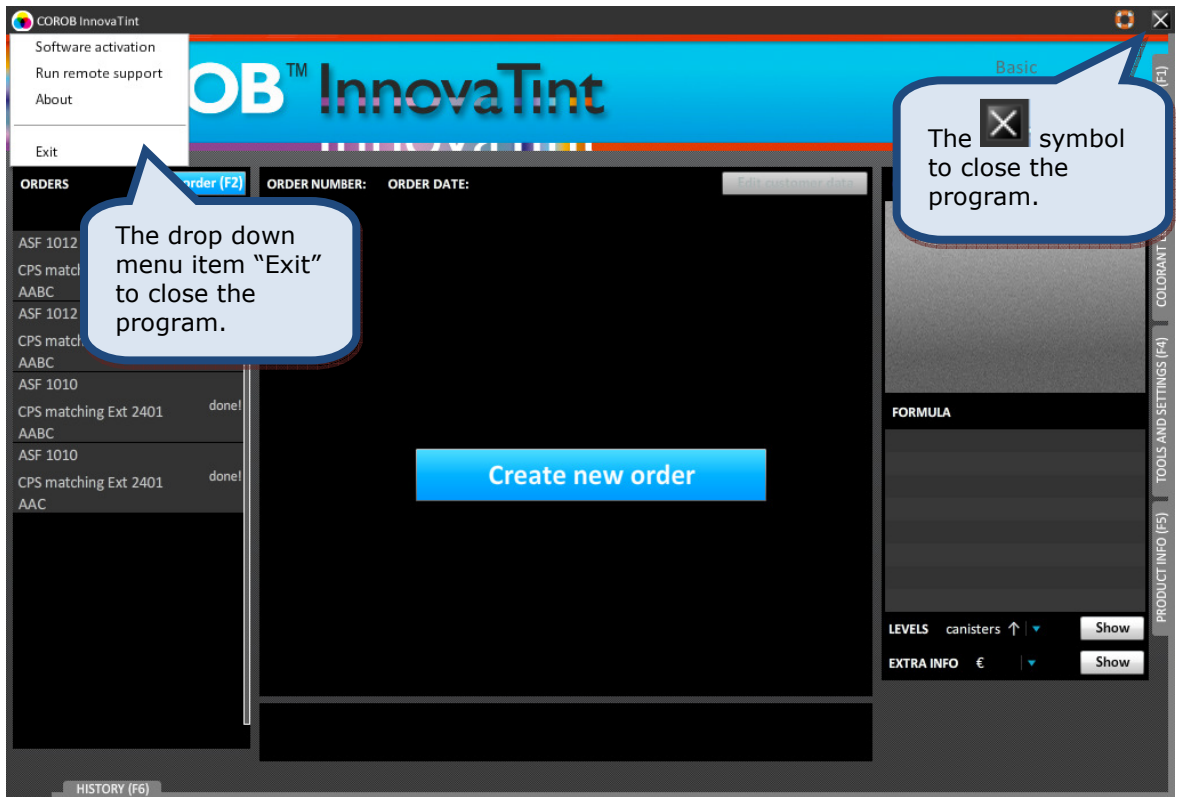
COROB InnovaTint

Software activation
Run remote support
About

Exit

OB™ InnovaTint

Basic

(F1)

ORDERS

rder (F2)

ORDER NUMBER: ORDER DATE:

Edit customer data

The drop down menu item “Exit” to close the program.

The symbol to close the program.

ASF 1012
CPS match
AABC
ASF 1012
CPS match
AABC
ASF 1010
CPS matching Ext 2401 done!
AABC
ASF 1010
CPS matching Ext 2401 done!
AAC

Create new order

COLORANT L

TOOLS AND SETTINGS (F4)

PRODUCT INFO (F5)

FORMULA

LEVELS canisters Show
EXTRA INFO € Show

HISTORY (F6)